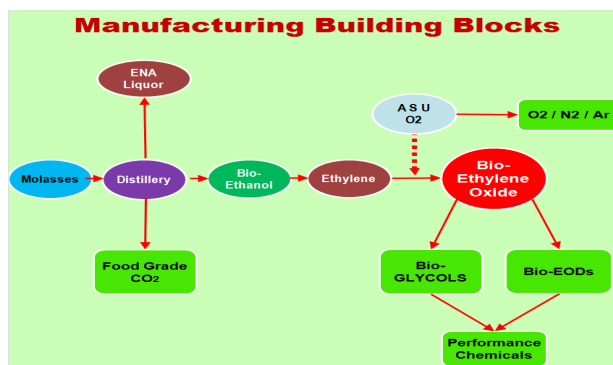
Manufacturing Building Blocks

ENA Liquor

A S U $O_2$

$O_2$ / $N_2$ / Ar

Molasses

Distillery

Bio-Ethanol

Ethylene

Bio-Ethylene Oxide

Food Grade $CO_2$

Bio-GLYCOLS

Bio-EODs

Performance Chemicals